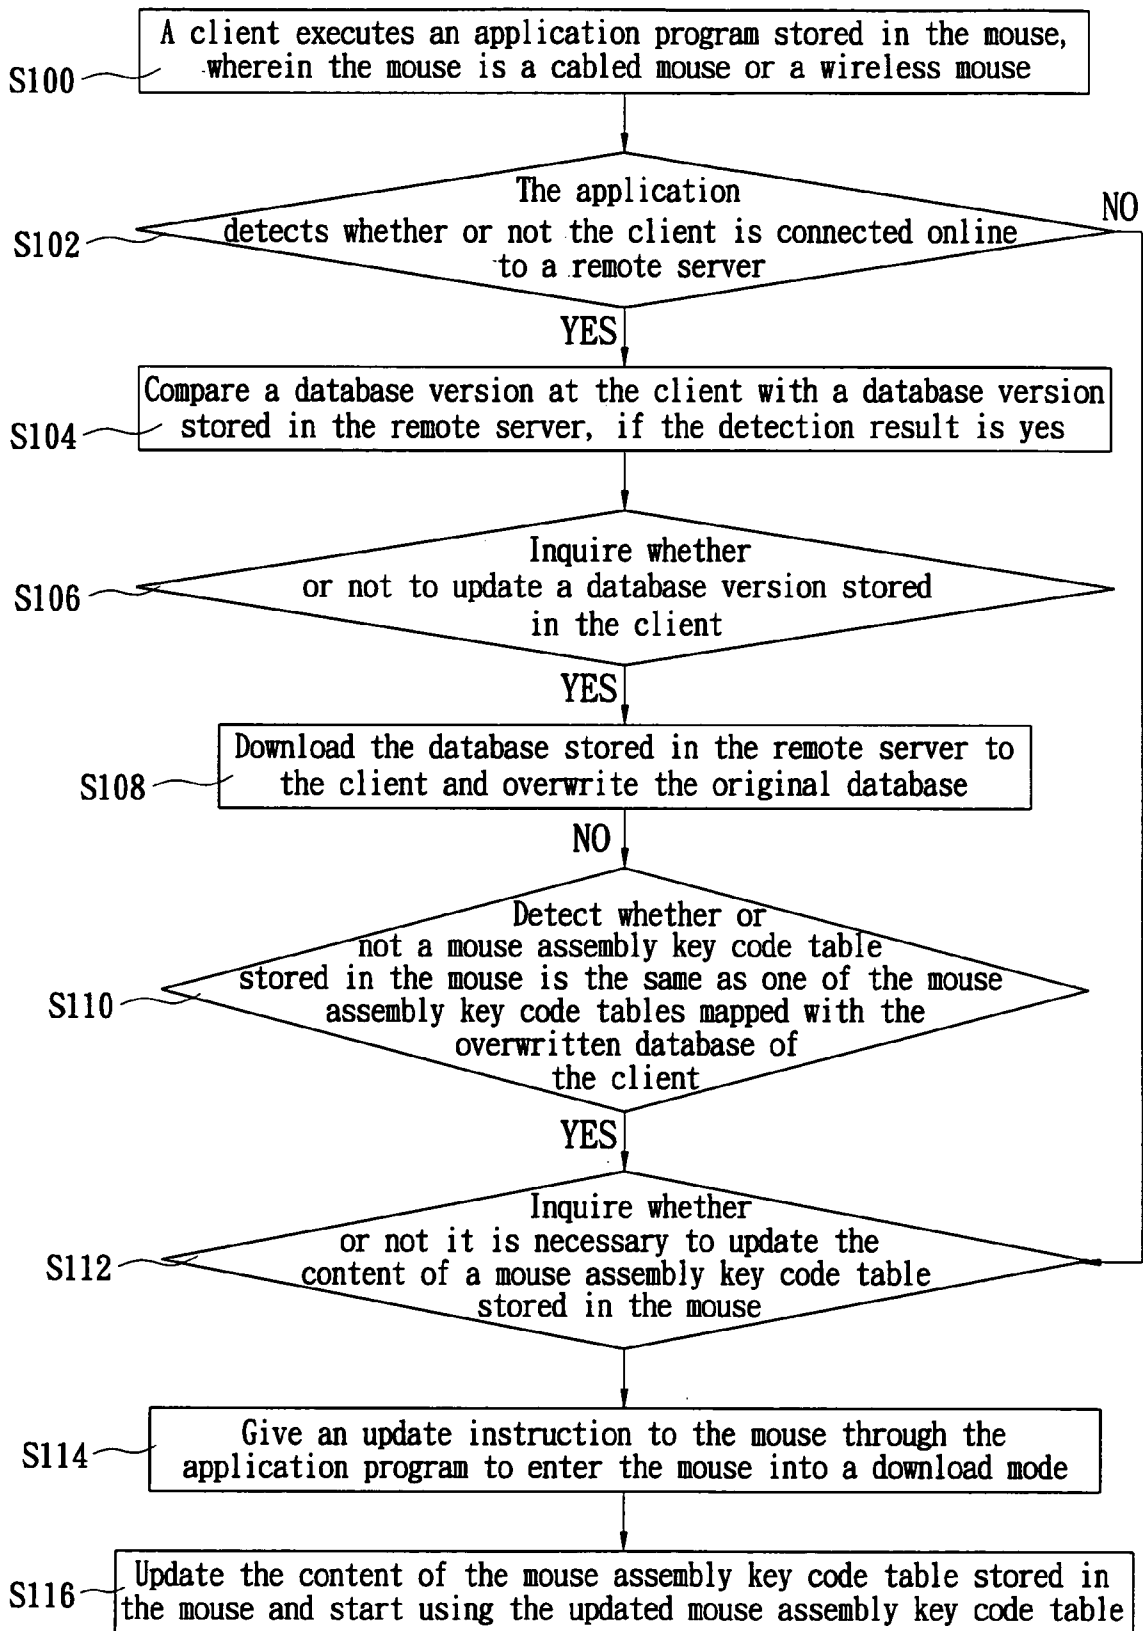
S100
A client executes an application program stored in the mouse, wherein the mouse is a cabled mouse or a wireless mouse

S102
The application detects whether or not the client is connected online to a remote server

NO

YES

S104
Compare a database version at the client with a database version stored in the remote server, if the detection result is yes

S106
Inquire whether or not to update a database version stored in the client

YES

S108
Download the database stored in the remote server to the client and overwrite the original database

NO

S110
Detect whether or not a mouse assembly key code table stored in the mouse is the same as one of the mouse assembly key code tables mapped with the overwritten database of the client

YES

S112
Inquire whether or not it is necessary to update the content of a mouse assembly key code table stored in the mouse

S114
Give an update instruction to the mouse through the application program to enter the mouse into a download mode

S116
Update the content of the mouse assembly key code table stored in the mouse and start using the updated mouse assembly key code table